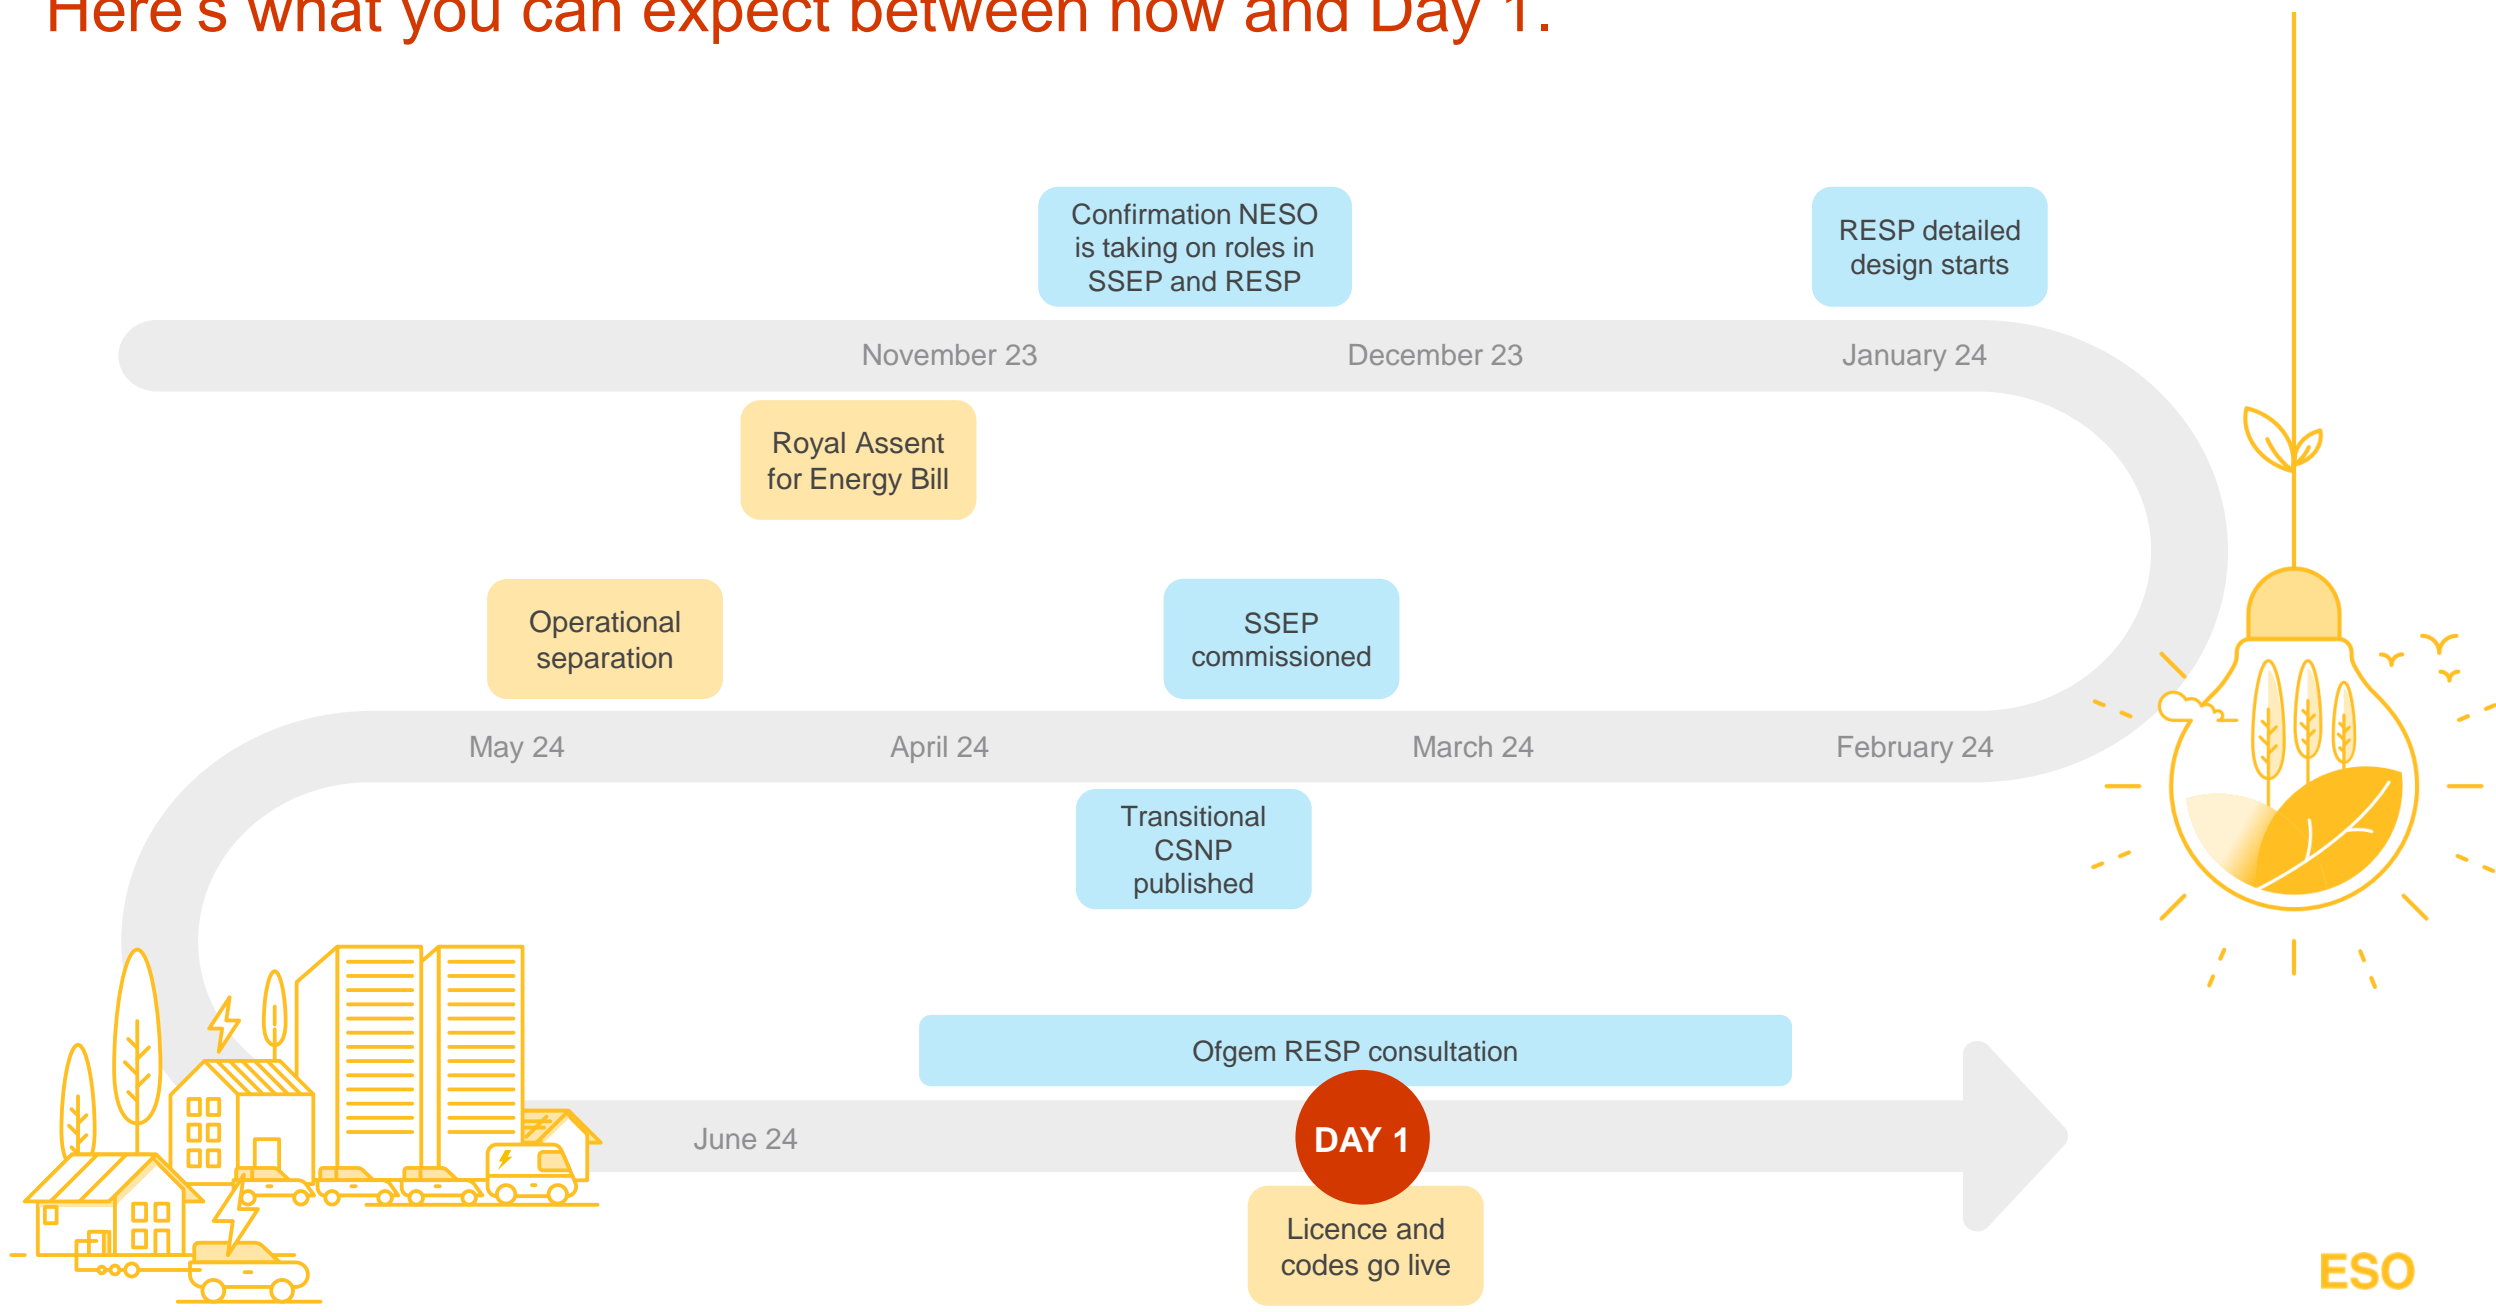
Here's what you can expect between now and Day 1.

Confirmation NESO is taking on roles in SSEP and RESP

RESP detailed design starts

November 23

December 23

January 24

Royal Assent for Energy Bill

Operational separation

SSEP commissioned

May 24

April 24

March 24

February 24

Transitional CSNP published

Ofgem RESP consultation

June 24

DAY 1

Licence and codes go live

ESO